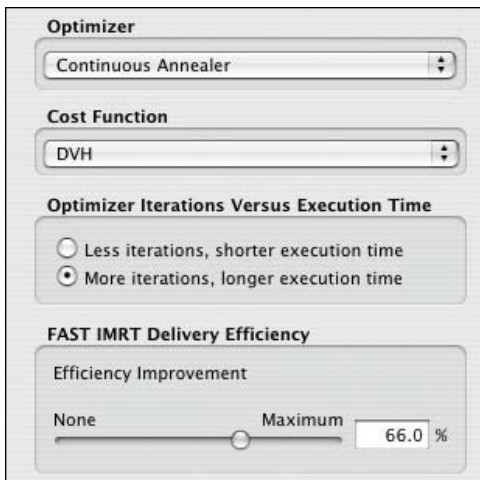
Optimizer

Continuous Annealer

Cost Function

DVH

Optimizer Iterations Versus Execution Time

Less iterations, shorter execution time

More iterations, longer execution time

FAST IMRT Delivery Efficiency

Efficiency Improvement

None

Maximum

66.0 %